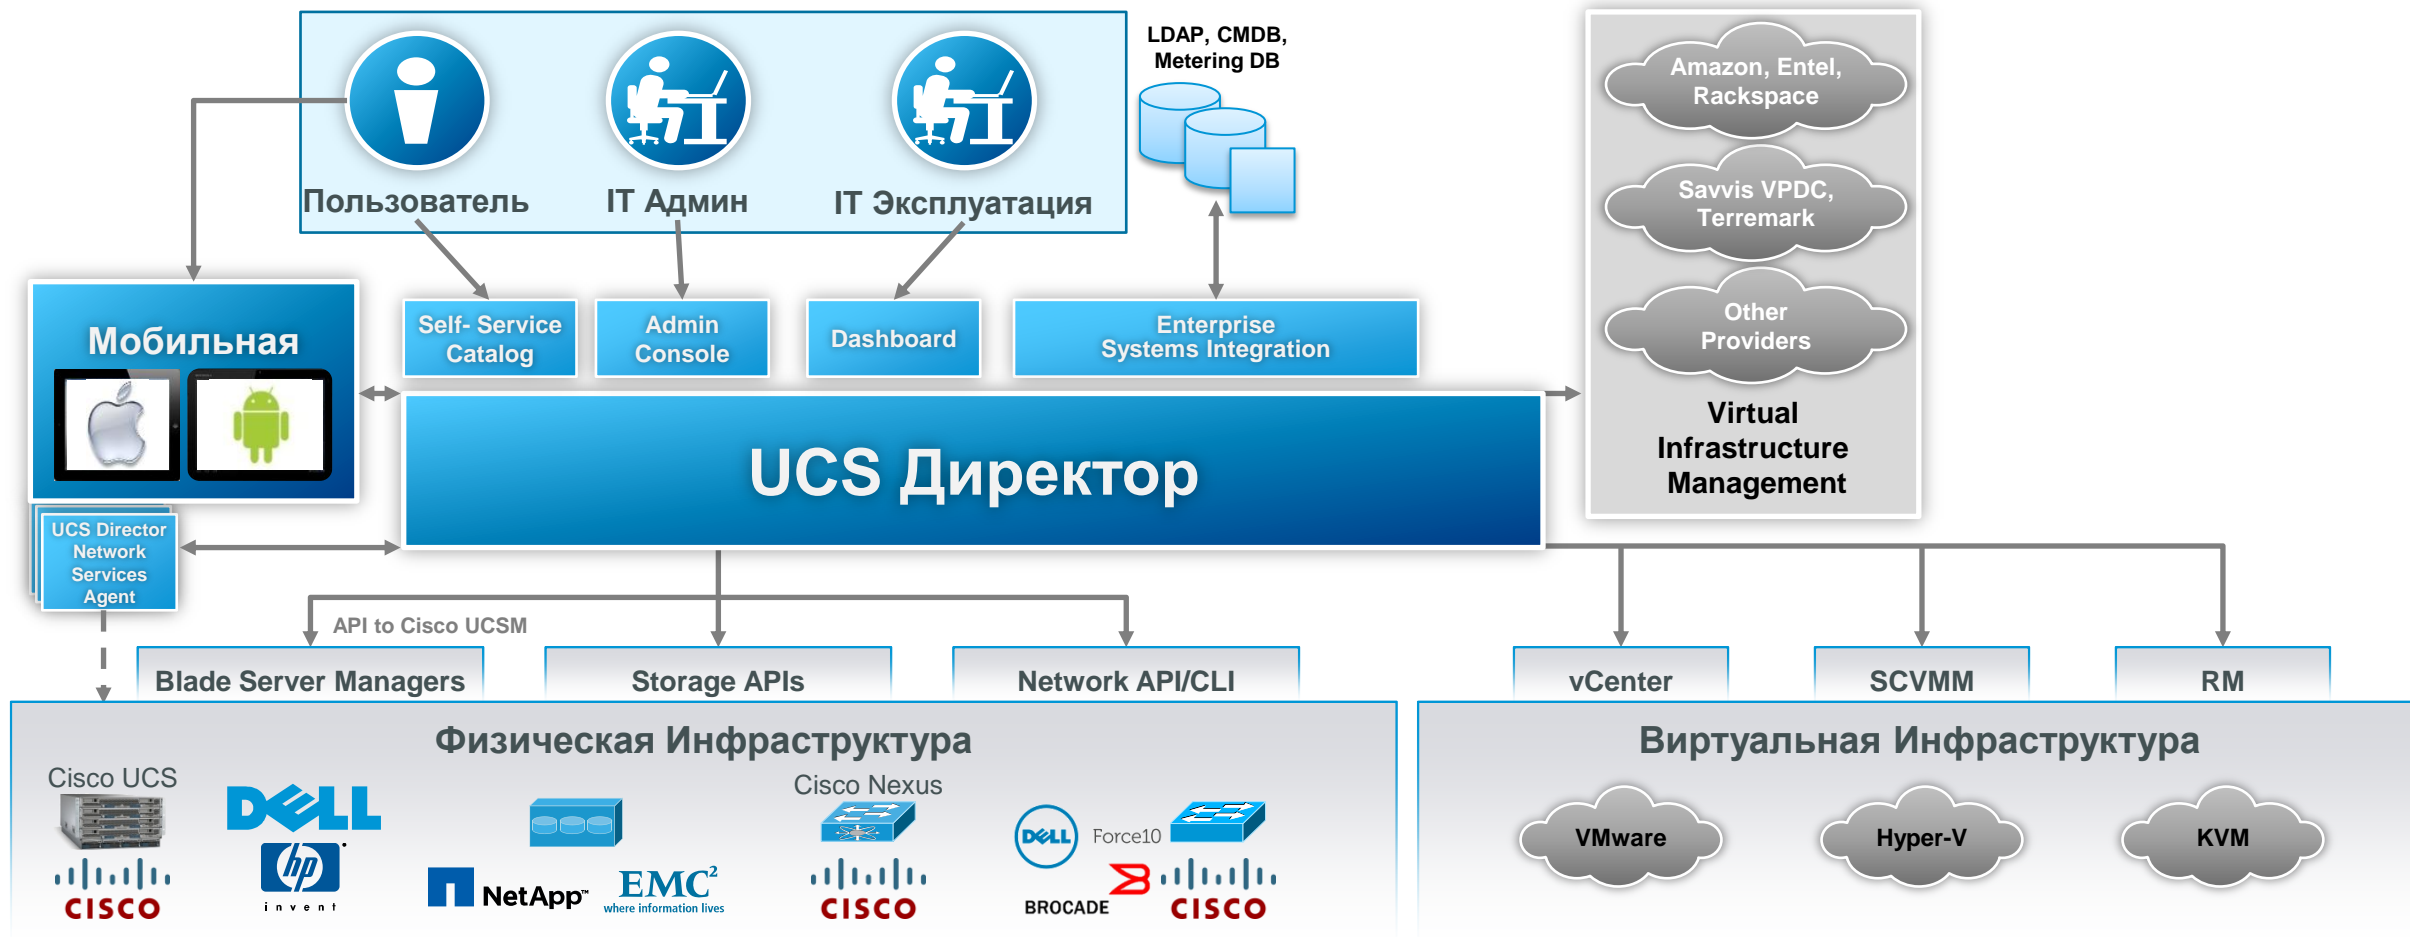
Пользователь
IT Админ
IT Эксплуатация

LDAP, CMDB, Metering DB

Amazon, Entel, Rackspace

Savvis VPDC, Terremark

Other Providers

Virtual Infrastructure Management

Мобильная

Self- Service Catalog

Admin Console

Dashboard

Enterprise Systems Integration

UCS Директор

UCS Director Network Services Agent

API to Cisco UCSM

Blade Server Managers

Storage APIs

Network API/CLI

vCenter

SCVMM

RM

Физическая Инфраструктура

Cisco UCS

CISCO

DELL

hp invent

NetApp

EMC² where information lives

Cisco Nexus

CISCO

DELL

Force10

BROCADE

CISCO

Виртуальная Инфраструктура

VMware

Hyper-V

KVM